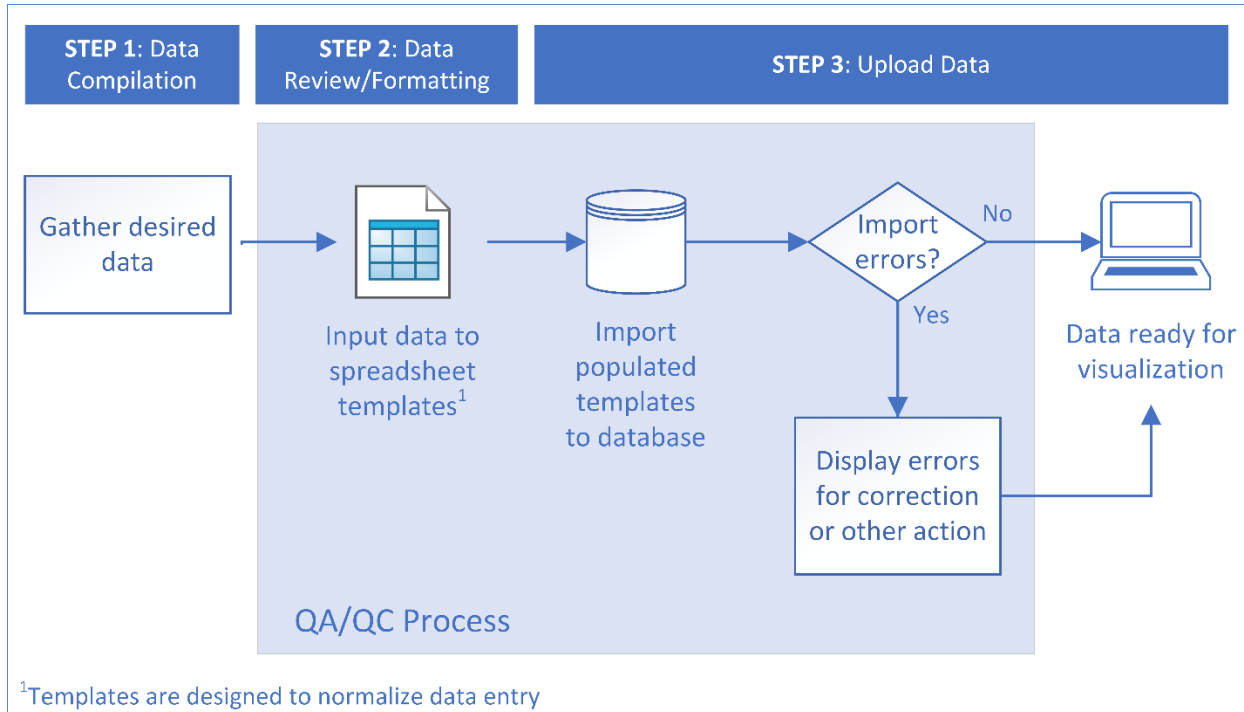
STEP 1: Data Compilation

STEP 2: Data Review/Formatting

STEP 3: Upload Data

Gather desired data

Input data to spreadsheet templates$^1$

Import populated templates to database

Import errors?

No

Yes

Data ready for visualization

Display errors for correction or other action

QA/QC Process

$^1$Templates are designed to normalize data entry